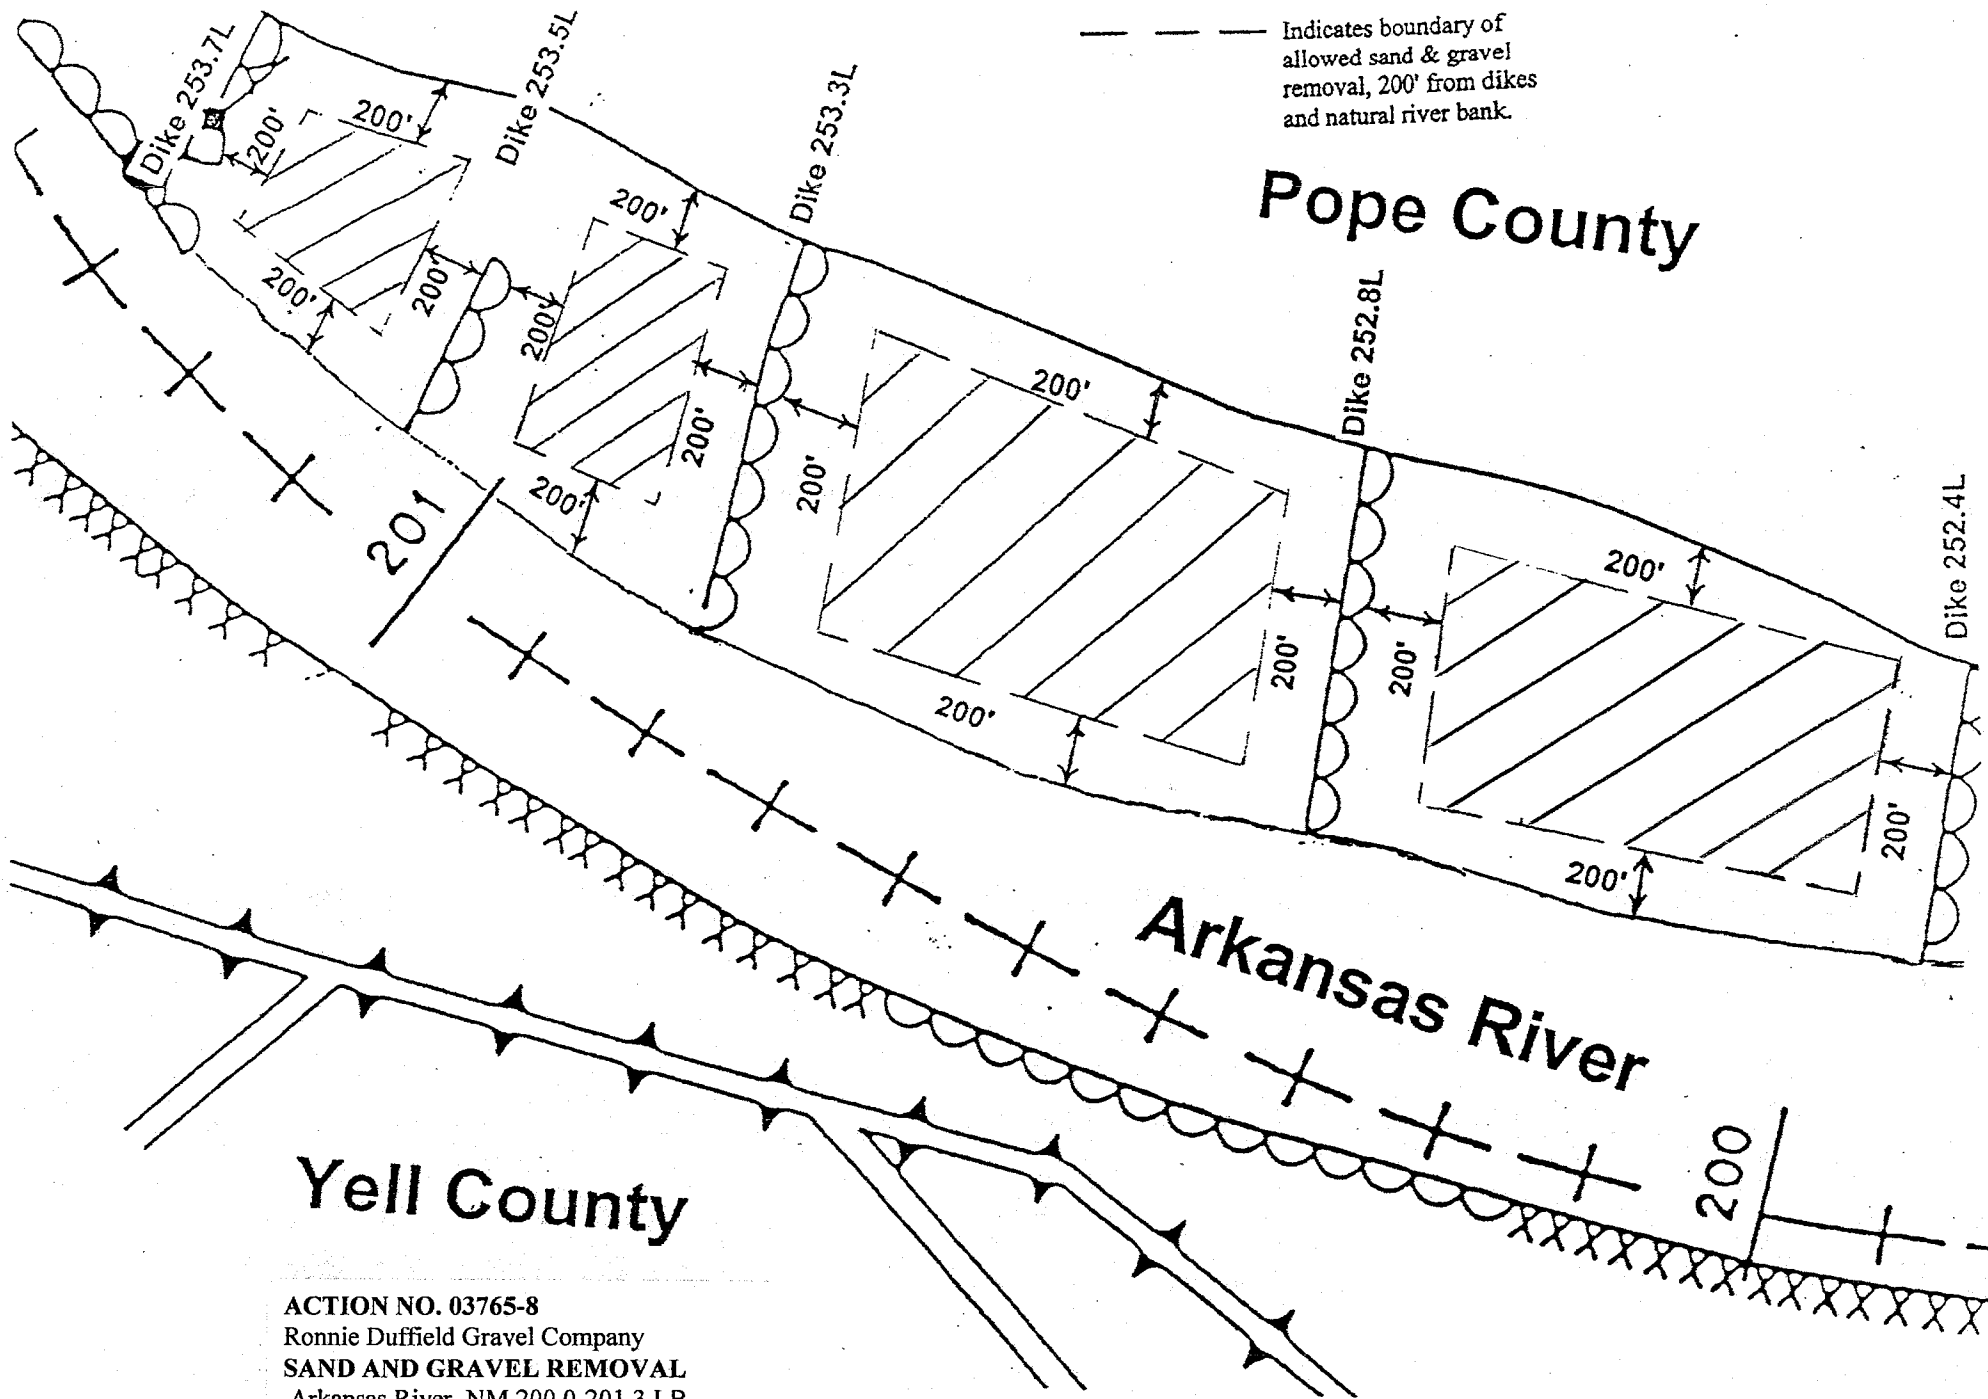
Indicates boundary of allowed sand & gravel removal, 200' from dikes and natural river bank.

Dike 253.7L

Dike 253.5L

Dike 253.3L

Dike 252.8L

Dike 252.4L

Pope County

200'
200'
200'
200'
200'
200'
200'
200'
200'
200'
200'
200'
200'
200'
200'
200'
200'
200'

201

Arkansas River

200

Yell County

ACTION NO. 03765-8
Ronnie Duffield Gravel Company
SAND AND GRAVEL REMOVAL
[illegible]